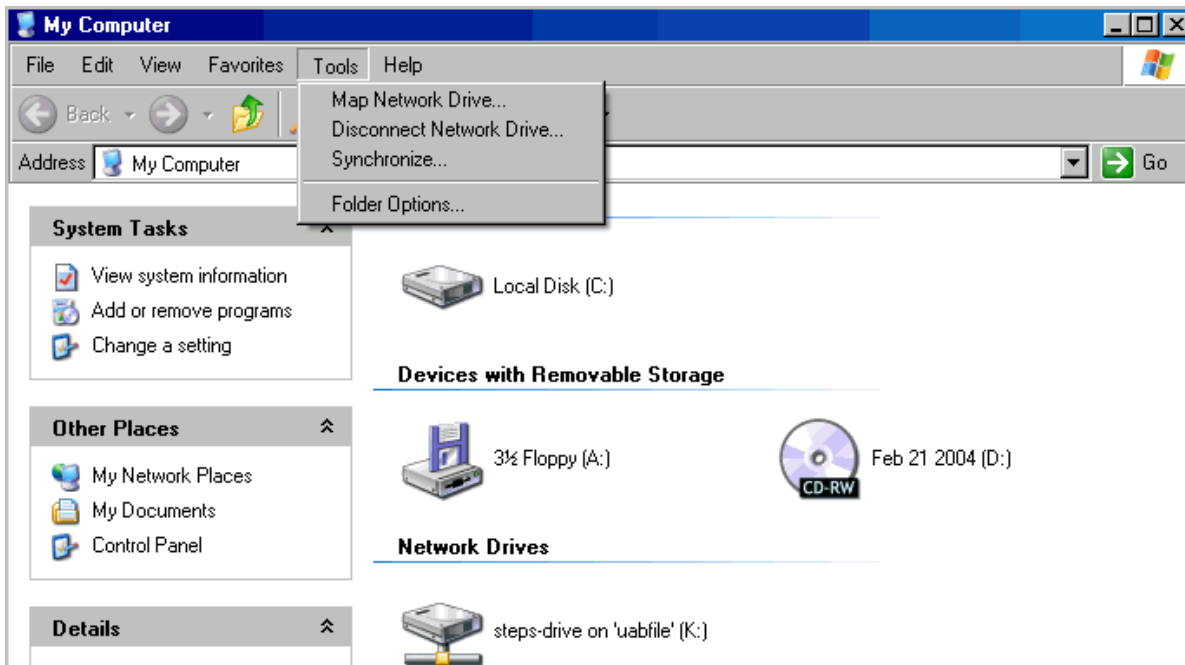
My Computer

File Edit View Favorites Tools Help

Back

Address My Computer

Go

Map Network Drive...
Disconnect Network Drive...
Synchronize...
Folder Options...

System Tasks

View system information
Add or remove programs
Change a setting

Other Places

My Network Places
My Documents
Control Panel

Details

Local Disk (C:)

Devices with Removable Storage

3½ Floppy (A:)

Feb 21 2004 (D:)

CD-RW

Network Drives

steps-drive on 'uabfile' (K:)